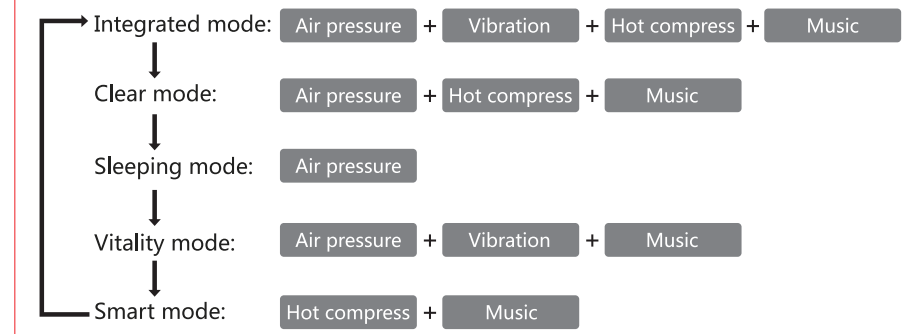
Integrated mode: Air pressure + Vibration + Hot compress + Music

Clear mode: Air pressure + Hot compress + Music

Sleeping mode: Air pressure

Vitality mode: Air pressure + Vibration + Music

Smart mode: Hot compress + Music